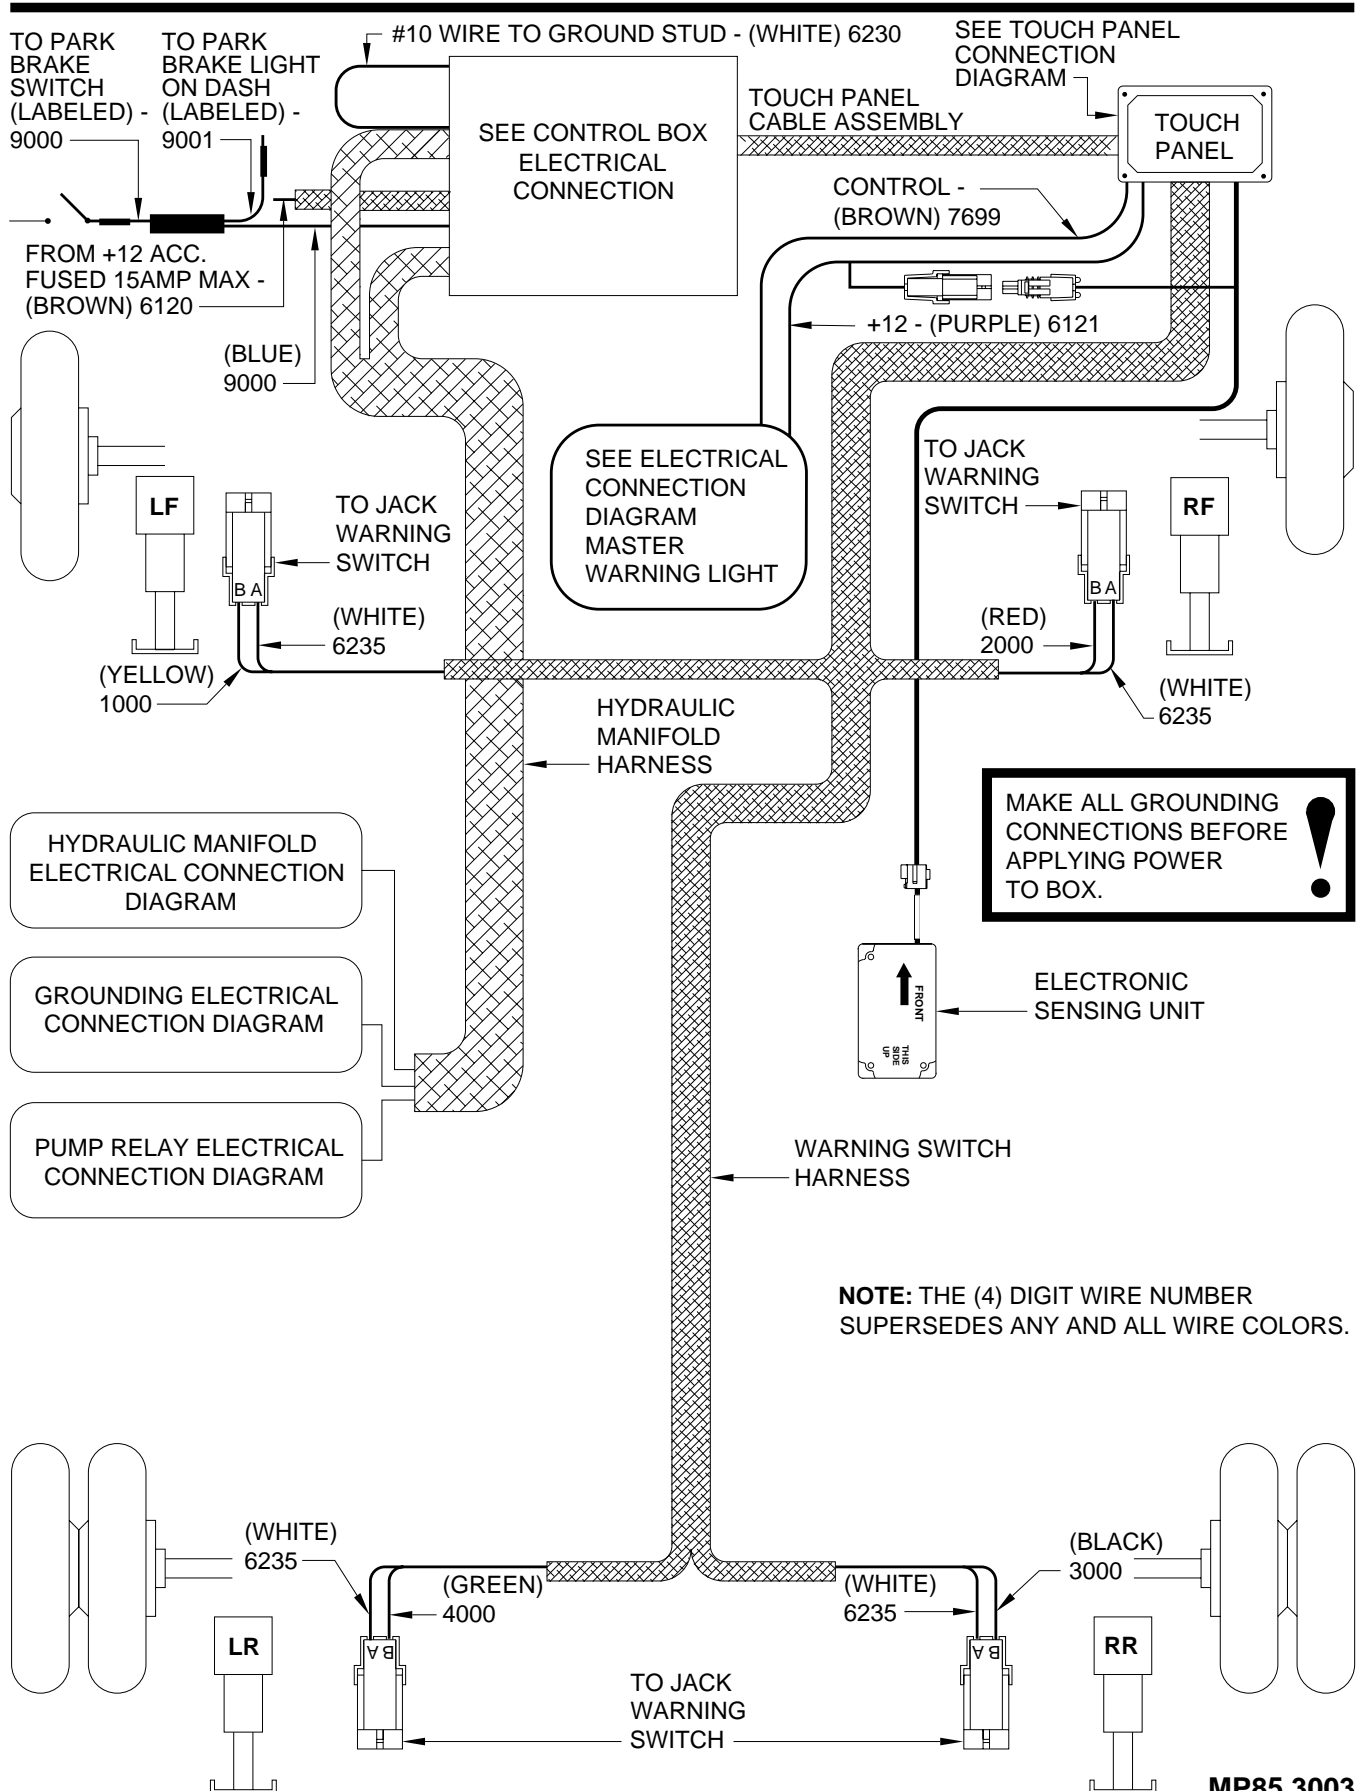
TO PARK BRAKE SWITCH (LABELED) - 9000

TO PARK BRAKE LIGHT ON DASH (LABELED) - 9001

#10 WIRE TO GROUND STUD - (WHITE) 6230

SEE TOUCH PANEL CONNECTION DIAGRAM

SEE CONTROL BOX ELECTRICAL CONNECTION

TOUCH PANEL CABLE ASSEMBLY

TOUCH PANEL

CONTROL - (BROWN) 7699

FROM +12 ACC. FUSED 15AMP MAX - (BROWN) 6120

+12 - (PURPLE) 6121

(BLUE) 9000

SEE ELECTRICAL CONNECTION DIAGRAM MASTER WARNING LIGHT

TO JACK WARNING SWITCH

LF

TO JACK WARNING SWITCH

RF

B A

B A

(WHITE) 6235

(RED) 2000

(YELLOW) 1000

(WHITE) 6235

HYDRAULIC MANIFOLD HARNESS

MAKE ALL GROUNDING CONNECTIONS BEFORE APPLYING POWER TO BOX.

HYDRAULIC MANIFOLD ELECTRICAL CONNECTION DIAGRAM

GROUNDING ELECTRICAL CONNECTION DIAGRAM

PUMP RELAY ELECTRICAL CONNECTION DIAGRAM

FRONT

THIS SIDE UP

ELECTRONIC SENSING UNIT

WARNING SWITCH HARNESS

**NOTE:** THE (4) DIGIT WIRE NUMBER SUPERSEDES ANY AND ALL WIRE COLORS.

(WHITE) 6235

(GREEN) 4000

(WHITE) 6235

(BLACK) 3000

LR

B A

B A

RR

TO JACK WARNING SWITCH

MP85.3003